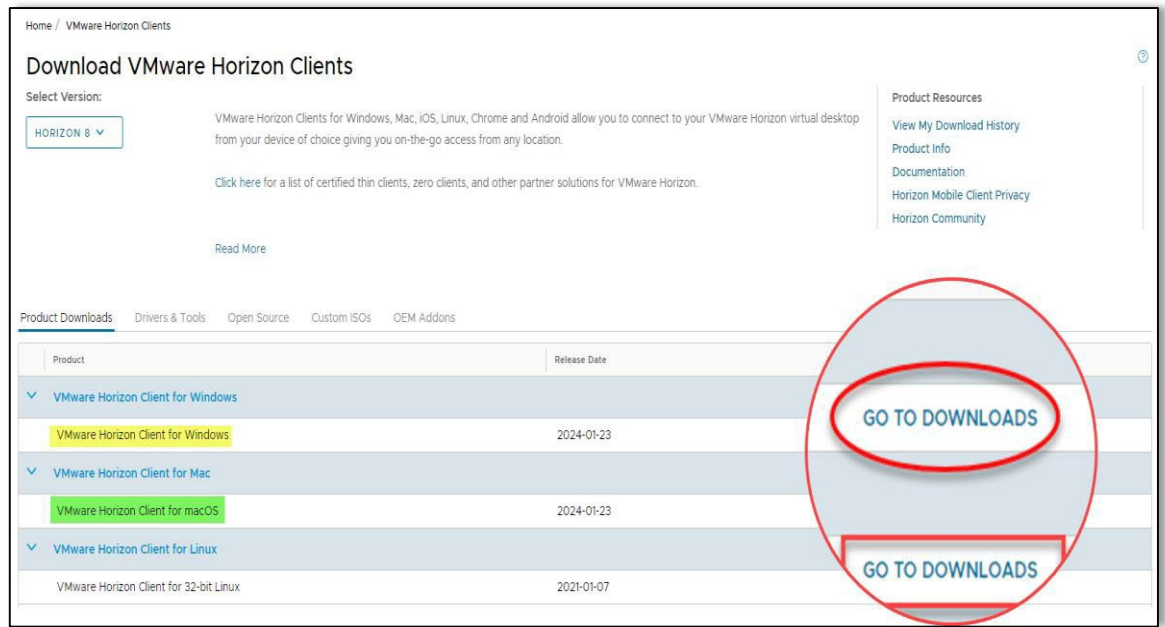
Home / VMware Horizon Clients

Download VMware Horizon Clients

Select Version:

HORIZON 8

VMware Horizon Clients for Windows, Mac, iOS, Linux, Chrome and Android allow you to connect to your VMware Horizon virtual desktop from your device of choice giving you on-the-go access from any location.

Click here for a list of certified thin clients, zero clients, and other partner solutions for VMware Horizon.

Read More

Product Resources
View My Download History
Product Info
Documentation
Horizon Mobile Client Privacy
Horizon Community

Product Downloads Drivers & Tools Open Source Custom ISOs OEM Addons

| Product | Release Date | |
|---|---|---|
| VMware Horizon Client for Windows | | |
| VMware Horizon Client for Windows | 2024-01-23 | GO TO DOWNLOADS |
| VMware Horizon Client for Mac | | |
| VMware Horizon Client for macOS | 2024-01-23 | |
| VMware Horizon Client for Linux | | |
| VMware Horizon Client for 32-bit Linux | 2021-01-07 | GO TO DOWNLOADS |